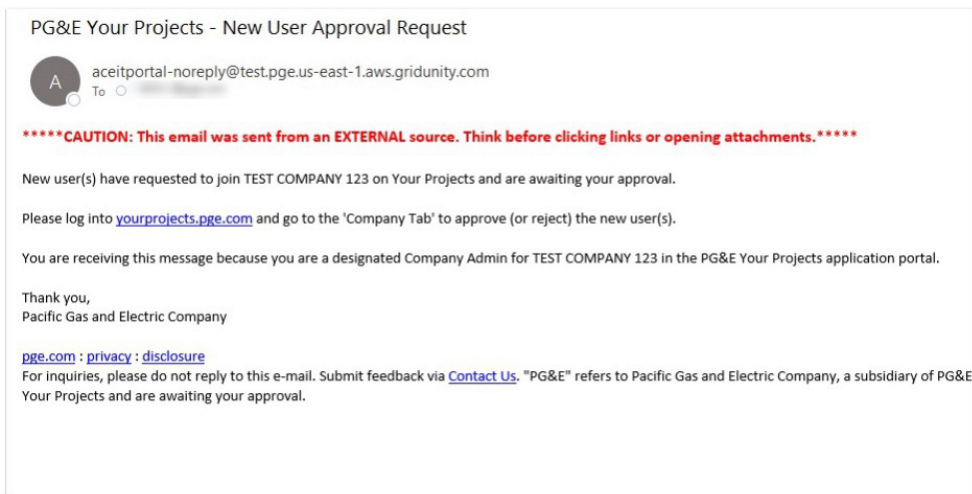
PG&E Your Projects - New User Approval Request

A

aceitportal-noreply@test.pge.us-east-1.aws.gridunity.com
To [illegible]

*****CAUTION: This email was sent from an EXTERNAL source. Think before clicking links or opening attachments.*****

New user(s) have requested to join TEST COMPANY 123 on Your Projects and are awaiting your approval.

Please log into yourprojects.pge.com and go to the 'Company Tab' to approve (or reject) the new user(s).

You are receiving this message because you are a designated Company Admin for TEST COMPANY 123 in the PG&E Your Projects application portal.

Thank you,
Pacific Gas and Electric Company

pge.com : privacy : disclosure
For inquiries, please do not reply to this e-mail. Submit feedback via Contact Us. "PG&E" refers to Pacific Gas and Electric Company, a subsidiary of PG&E
Your Projects and are awaiting your approval.